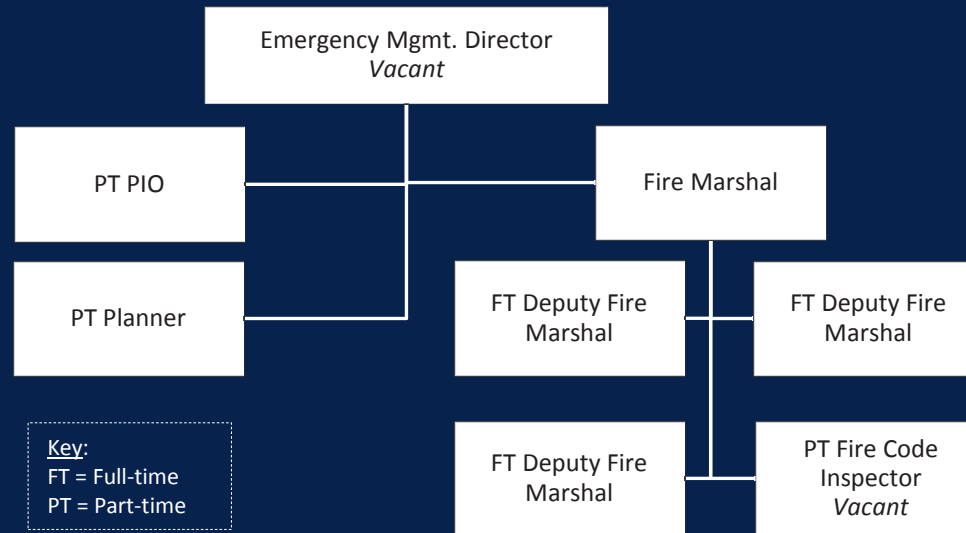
Emergency Mgmt. Director
*Vacant*

PT PIO

Fire Marshal

PT Planner

FT Deputy Fire Marshal

FT Deputy Fire Marshal

Key:
FT = Full-time
PT = Part-time

FT Deputy Fire Marshal

PT Fire Code Inspector
*Vacant*